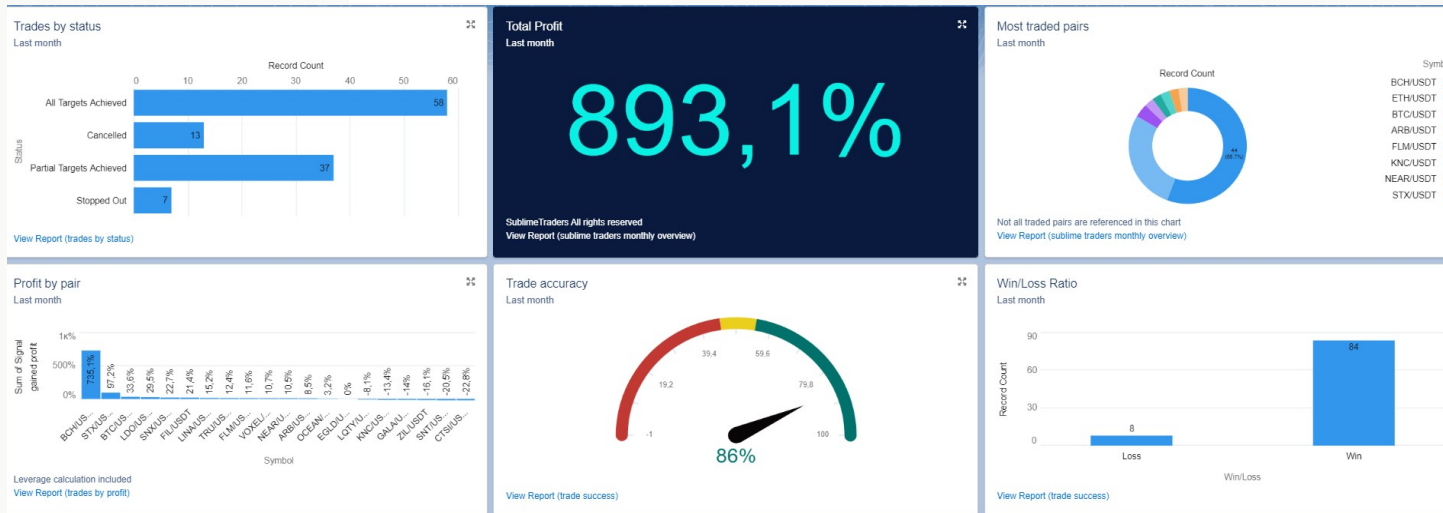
Trades by status
Last month

Record Count
0 10 20 30 40 50 60

Status
All Targets Achieved 58
Cancelled 13
Partial Targets Achieved 37
Stopped Out 7

View Report (trades by status)

Total Profit
Last month

893,1%

SublimeTraders All rights reserved
View Report (sublime traders monthly overview)

Most traded pairs
Last month

Record Count

44 (38,7%)

Symb
BCH/USDT
ETH/USDT
BTC/USDT
ARB/USDT
FLM/USDT
KNC/USDT
NEAR/USDT
STX/USDT

Not all traded pairs are referenced in this chart
View Report (sublime traders monthly overview)

Profit by pair
Last month

Sum of Signal gained profit
1K%
500%
0%

735,1% 97,2% 33,6% 29,5% 22,7% 21,4% 15,2% 12,4% 11,6% 10,7% 10,5% 8,5% 3,2% 0% -8,1% -13,4% -14% -16,1% -20,5% -22,8%

BCH/US... STX/US... BTC/US... LDO/US... SNX/US... FIL/USDT LINA/US... TRU/US... FLM/US... VOXEL/... NEAR/US... ARB/US... OCEAN/... EGLD/U... LQTY/U... KNC/US... GALA/U... ZIL/USDT SNT/US... CTSI/US...

Symbol

Leverage calculation included
View Report (trades by profit)

Trade accuracy
Last month

-1
19,2
39,4
59,6
79,8
100

86%

View Report (trade success)

Win/Loss Ratio
Last month

Record Count
90
60
30
0

8
84

Loss
Win

Win/Loss

View Report (trade success)